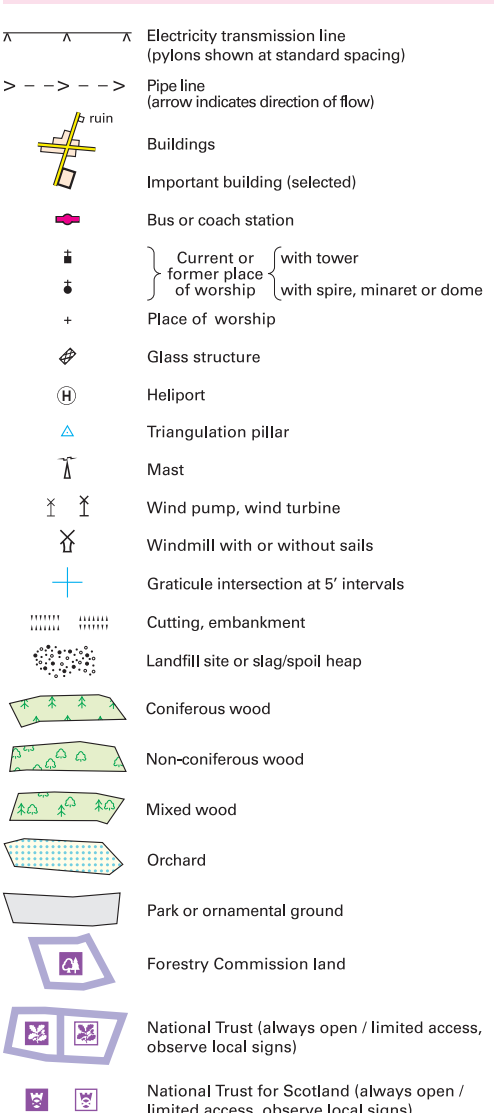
Electricity transmission line
(pylons shown at standard spacing)

Pipe line
(arrow indicates direction of flow)

ruin

Buildings

Important building (selected)

Bus or coach station

Current or former place of worship — with tower
with spire, minaret or dome

Place of worship

Glass structure

Heliport

Triangulation pillar

Mast

Wind pump, wind turbine

Windmill with or without sails

Graticule intersection at 5' intervals

Cutting, embankment

Landfill site or slag/spoil heap

Coniferous wood

Non-coniferous wood

Mixed wood

Orchard

Park or ornamental ground

Forestry Commission land

National Trust (always open / limited access, observe local signs)

National Trust for Scotland (always open / limited access, observe local signs)